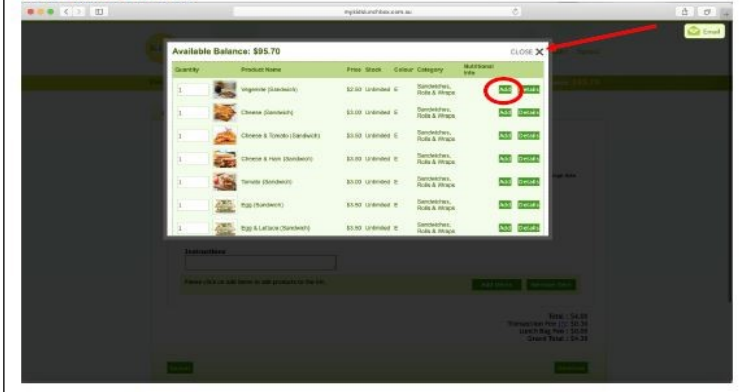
myschoolcanteen.com.au

Email

Available Balance: $95.70

CLOSE X

| Quantity | Product Name | Price | Stock | Colour | Category | Nutritional Info | | |
|---|---|---|---|---|---|---|---|---|
| 1 | Vegemite (Sandwich) | $2.50 | Unlimited | E | Sandwiches, Rolls & Wraps | | Add | Details |
| 1 | Cheese (Sandwich) | $3.00 | Unlimited | E | Sandwiches, Rolls & Wraps | | Add | Details |
| 1 | Cheese & Tomato (Sandwich) | $3.50 | Unlimited | E | Sandwiches, Rolls & Wraps | | Add | Details |
| 1 | Cheese & Ham (Sandwich) | $3.50 | Unlimited | E | Sandwiches, Rolls & Wraps | | Add | Details |
| 1 | Tomato (Sandwich) | $3.00 | Unlimited | E | Sandwiches, Rolls & Wraps | | Add | Details |
| 1 | Egg (Sandwich) | $3.50 | Unlimited | E | Sandwiches, Rolls & Wraps | | Add | Details |
| 1 | Egg & Lettuce (Sandwich) | $3.50 | Unlimited | E | Sandwiches, Rolls & Wraps | | Add | Details |

Instructions

Please click to add items to add products to the list.

Add Items

Total : $4.00
Transaction Fee : $0.30
Lunch Bag Fee : $0.00
Grand Total : $4.30

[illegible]